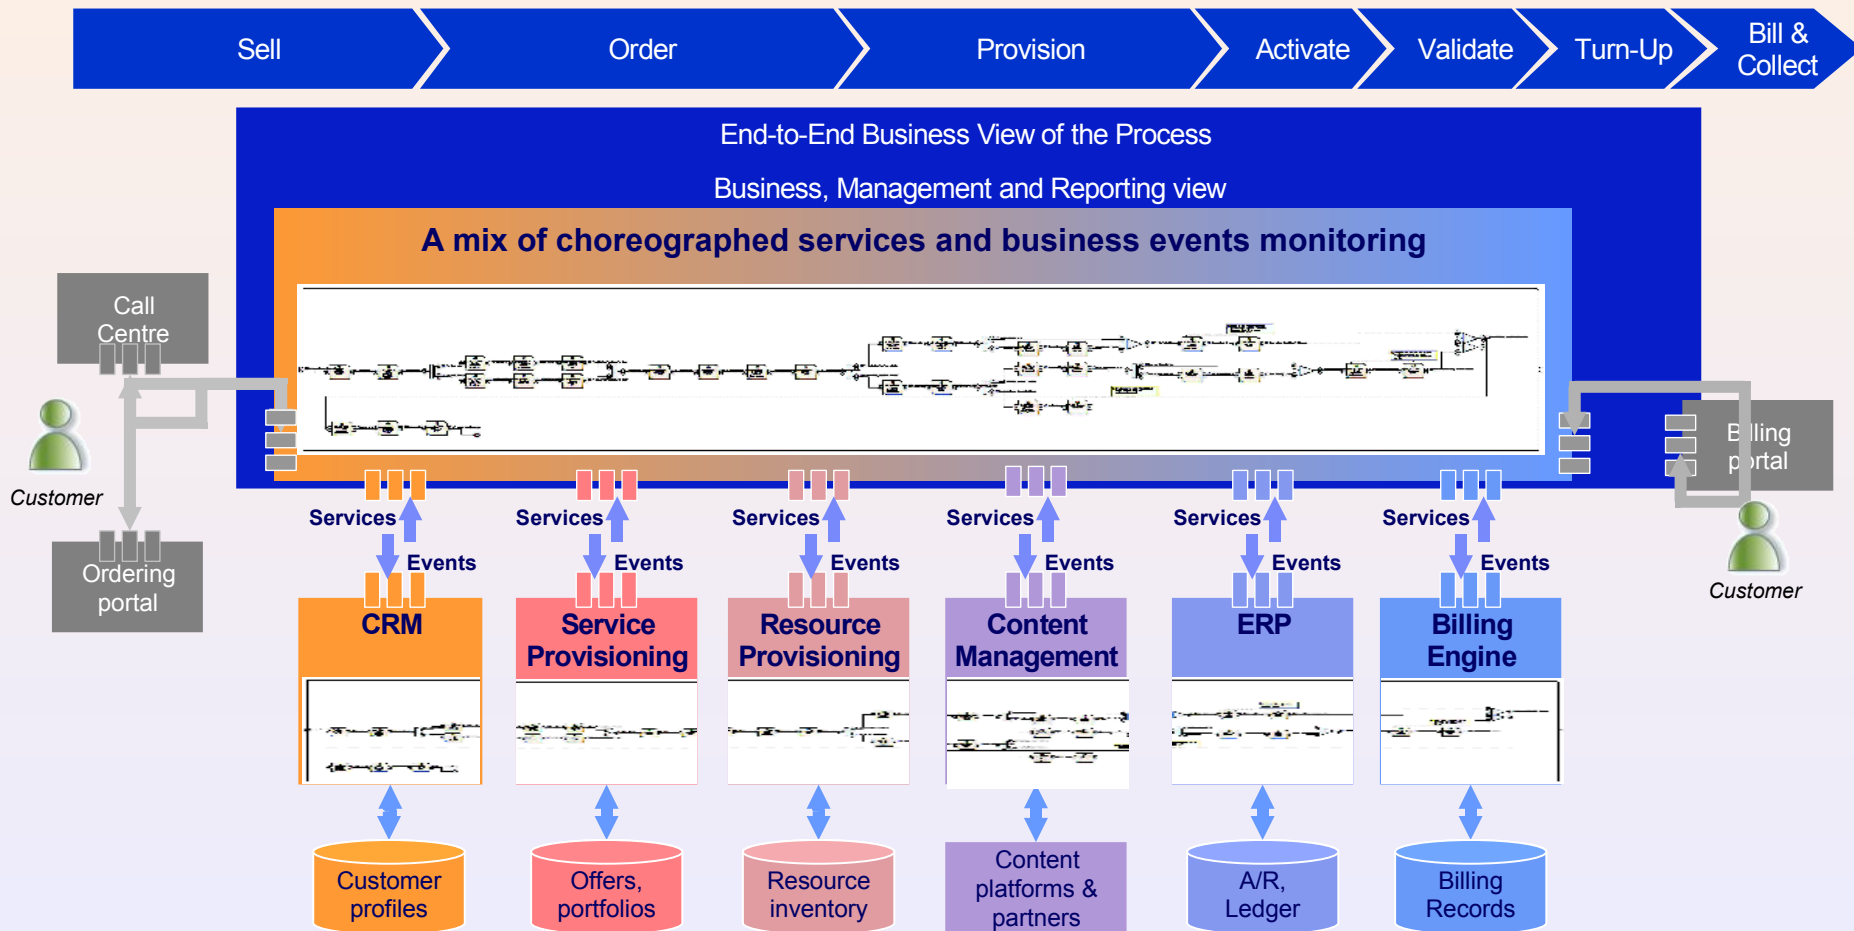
Sell
Order
Provision
Activate
Validate
Turn-Up
Bill & Collect

End-to-End Business View of the Process

Business, Management and Reporting view

A mix of choreographed services and business events monitoring

Call Centre

Customer

Ordering portal

Billing portal

Customer

Services
Events
CRM

Services
Events
Service Provisioning

Services
Events
Resource Provisioning

Services
Events
Content Management

Services
Events
ERP

Services
Events
Billing Engine

Customer profiles

Offers, portfolios

Resource inventory

Content platforms & partners

A/R, Ledger

Billing Records